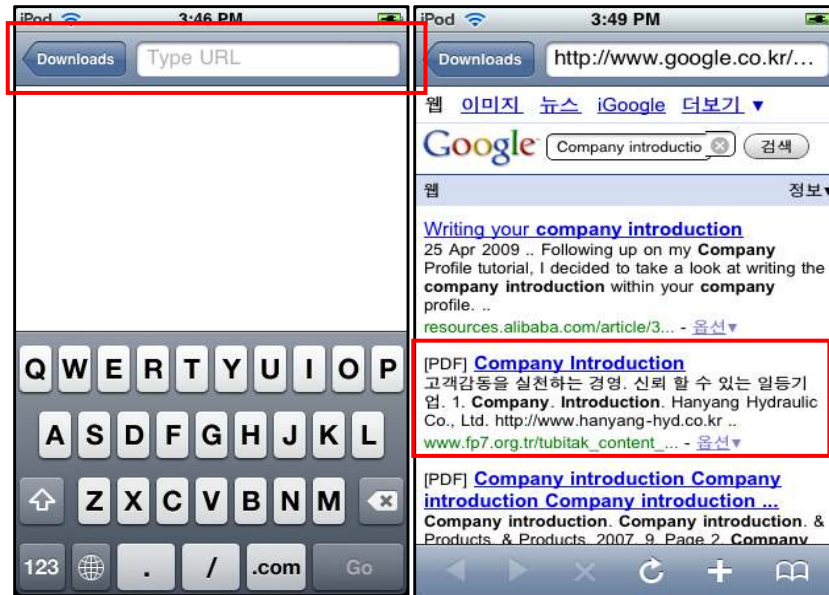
iPod 3:46 PM

Downloads Type URL

Q W E R T Y U I O P
A S D F G H J K L
Z X C V B N M
123 . / .com Go

iPod 3:49 PM

Downloads http://www.google.co.kr/...

웹 이미지 뉴스 iGoogle 더보기 ▾

Google Company introductio 검색

웹 정보▾

Writing your company introduction
25 Apr 2009 .. Following up on my Company Profile tutorial, I decided to take a look at writing the company introduction within your company profile. ..
resources.alibaba.com/article/3... - 옵션▾

[PDF] Company Introduction
고객감동을 실천하는 경영. 신뢰 할 수 있는 일등기업. 1. Company. Introduction. Hanyang Hydraulic Co., Ltd. http://www.hanyang-hyd.co.kr ..
www.fp7.org.tr/tubitak_content_... - 옵션▾

[PDF] Company introduction Company introduction Company introduction ...
Company introduction. Company introduction. & Products. & Products. 2007. 9. Page 2. Company